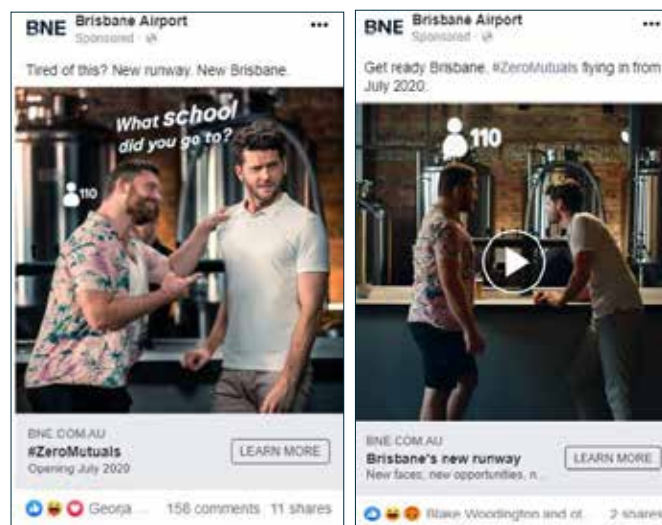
BNE Brisbane Airport
Sponsored · ⊕
...

Tired of this? New runway. New Brisbane.

What school did you go to?

110

BNE.COM.AU
#ZeroMutuals
Opening July 2020
LEARN MORE

Georja ... 156 comments 11 shares

BNE Brisbane Airport
Sponsored · ⊕
...

Get ready Brisbane. #ZeroMutuals flying in from July 2020.

110

BNE.COM.AU
Brisbane's new runway
New faces, new opportunities, n...
LEARN MORE

Blake Woodington and ot... 2 shares